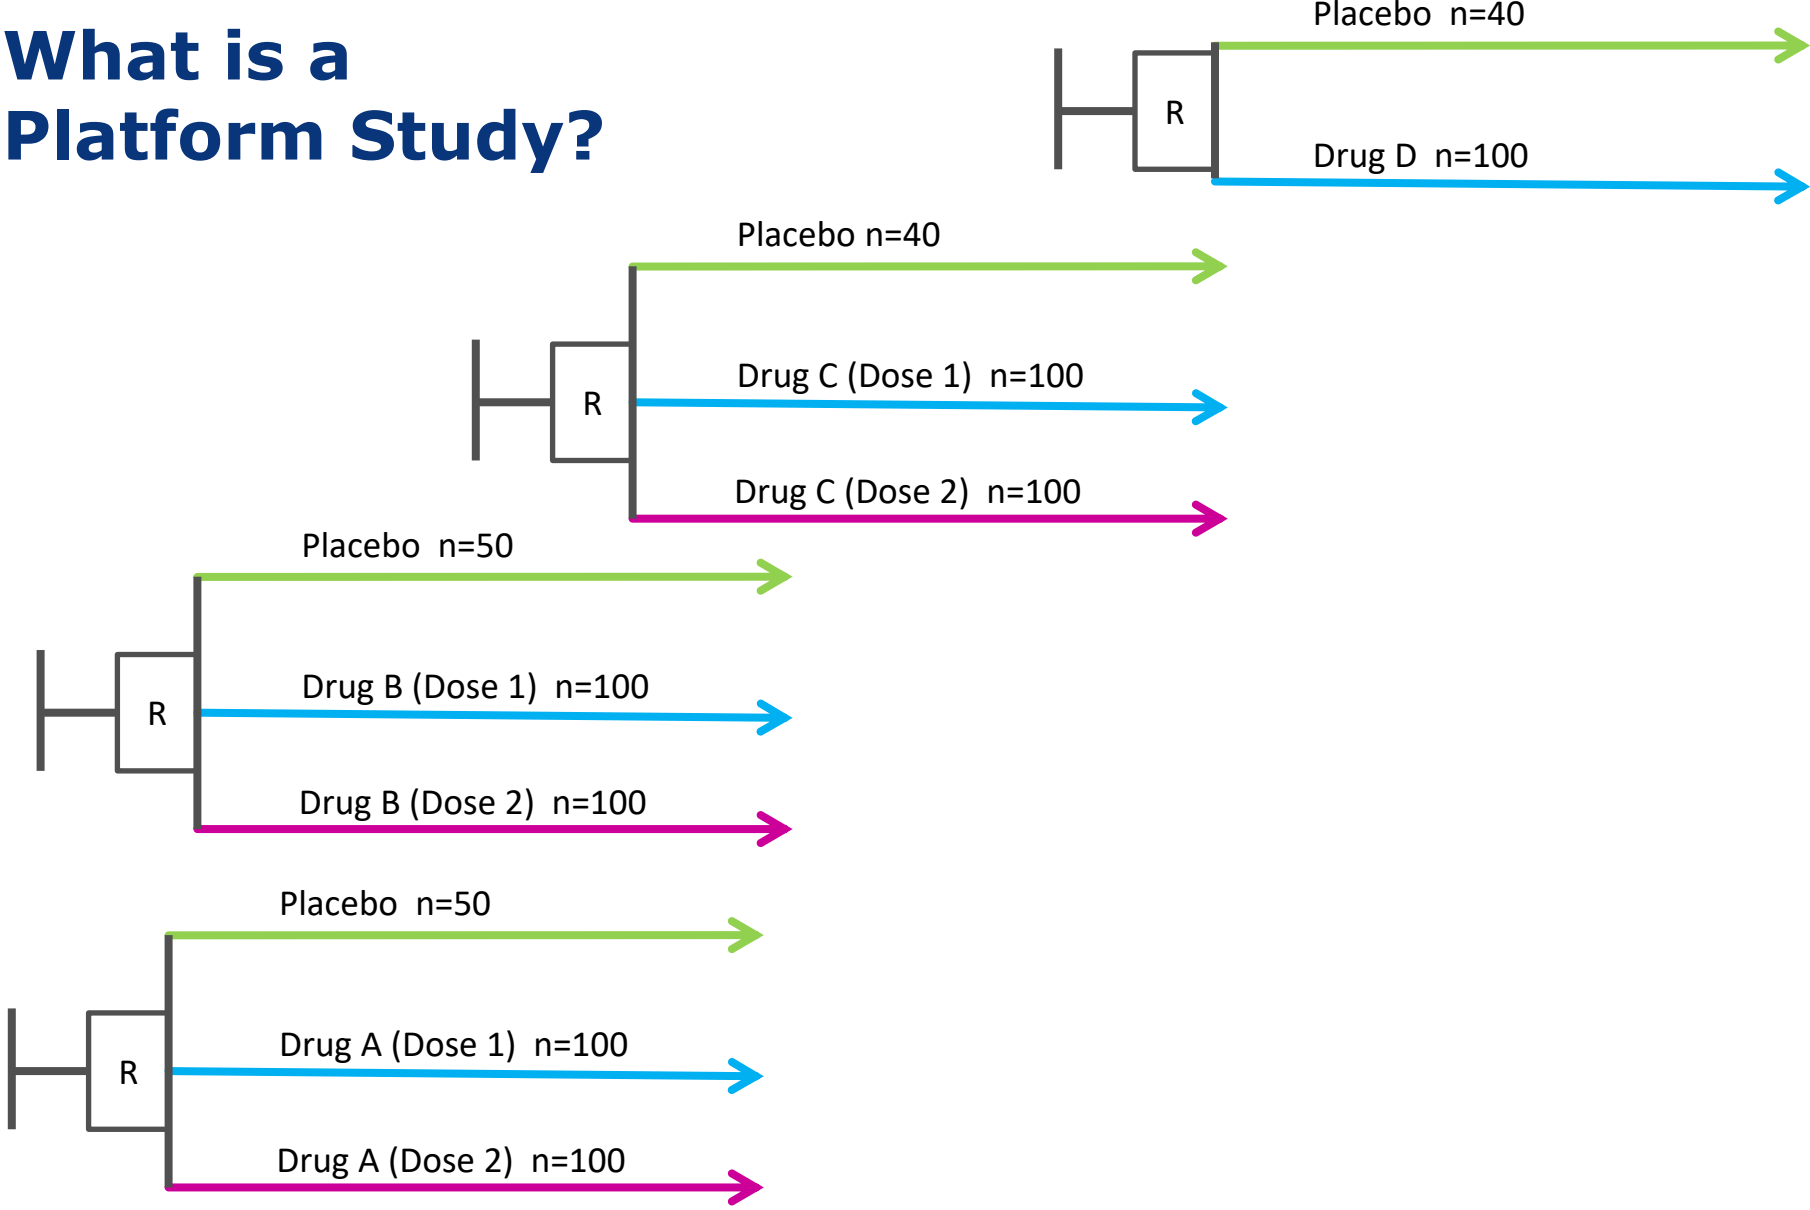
What is a Platform Study?

R

Placebo n=40

Drug D n=100

R

Placebo n=40

Drug C (Dose 1) n=100

Drug C (Dose 2) n=100

R

Placebo n=50

Drug B (Dose 1) n=100

Drug B (Dose 2) n=100

R

Placebo n=50

Drug A (Dose 1) n=100

Drug A (Dose 2) n=100